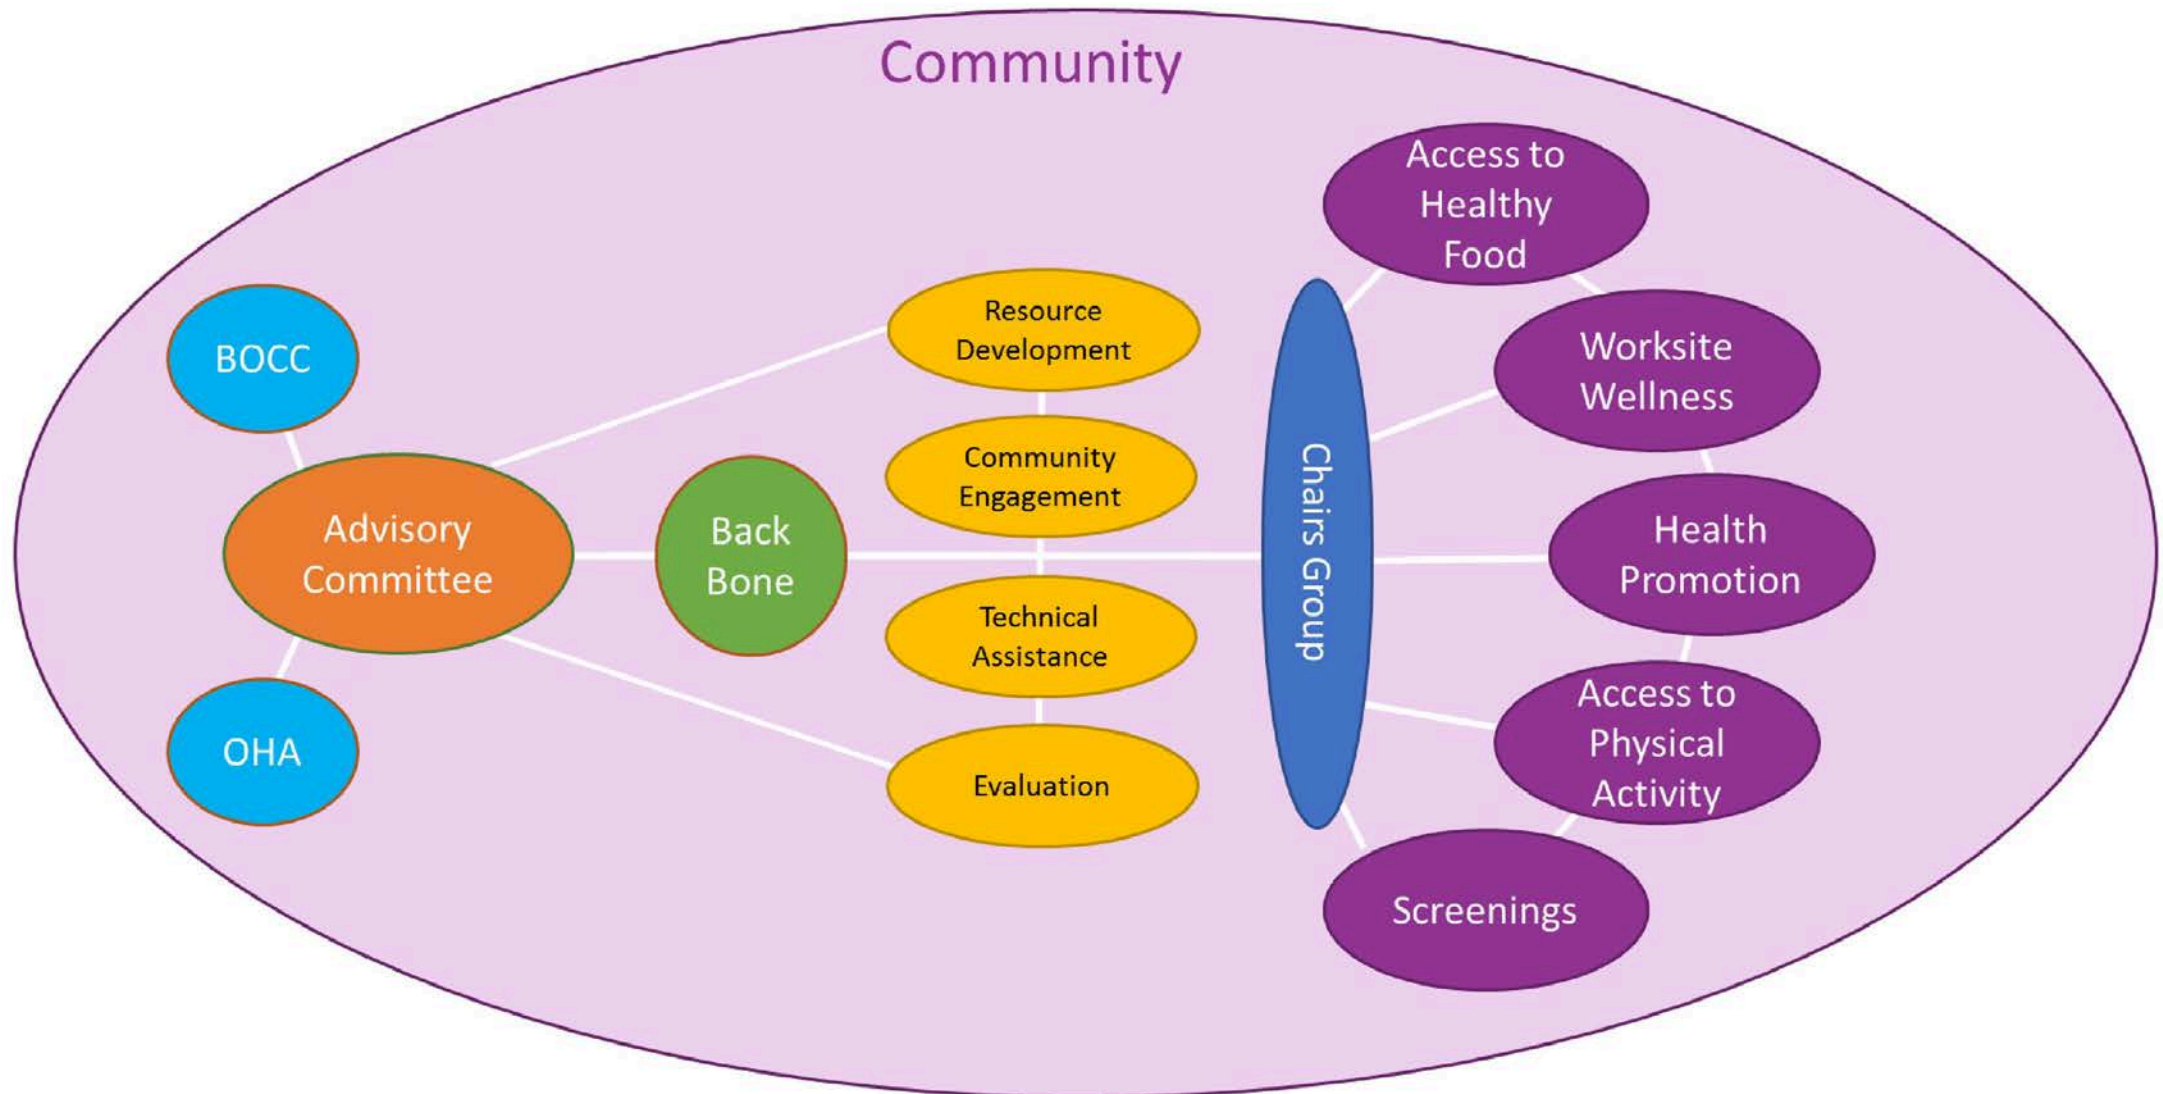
Community

BOCC

Advisory Committee

OHA

Back Bone

Resource Development

Community Engagement

Technical Assistance

Evaluation

Chairs Group

Access to Healthy Food

Worksite Wellness

Health Promotion

Access to Physical Activity

Screenings